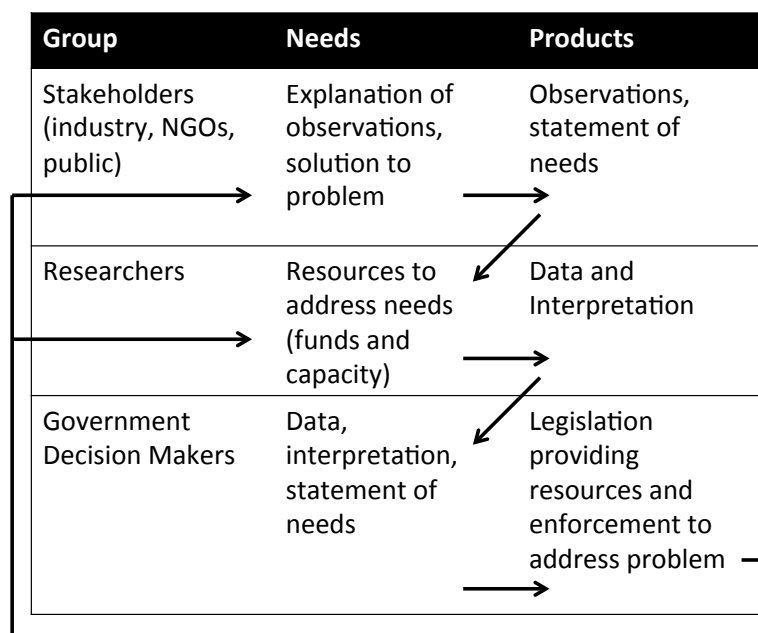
| Group | Needs | Products |
|---|---|---|
| Stakeholders (industry, NGOs, public) | Explanation of observations, solution to problem | Observations, statement of needs |
| Researchers | Resources to address needs (funds and capacity) | Data and Interpretation |
| Government Decision Makers | Data, interpretation, statement of needs | Legislation providing resources and enforcement to address problem |